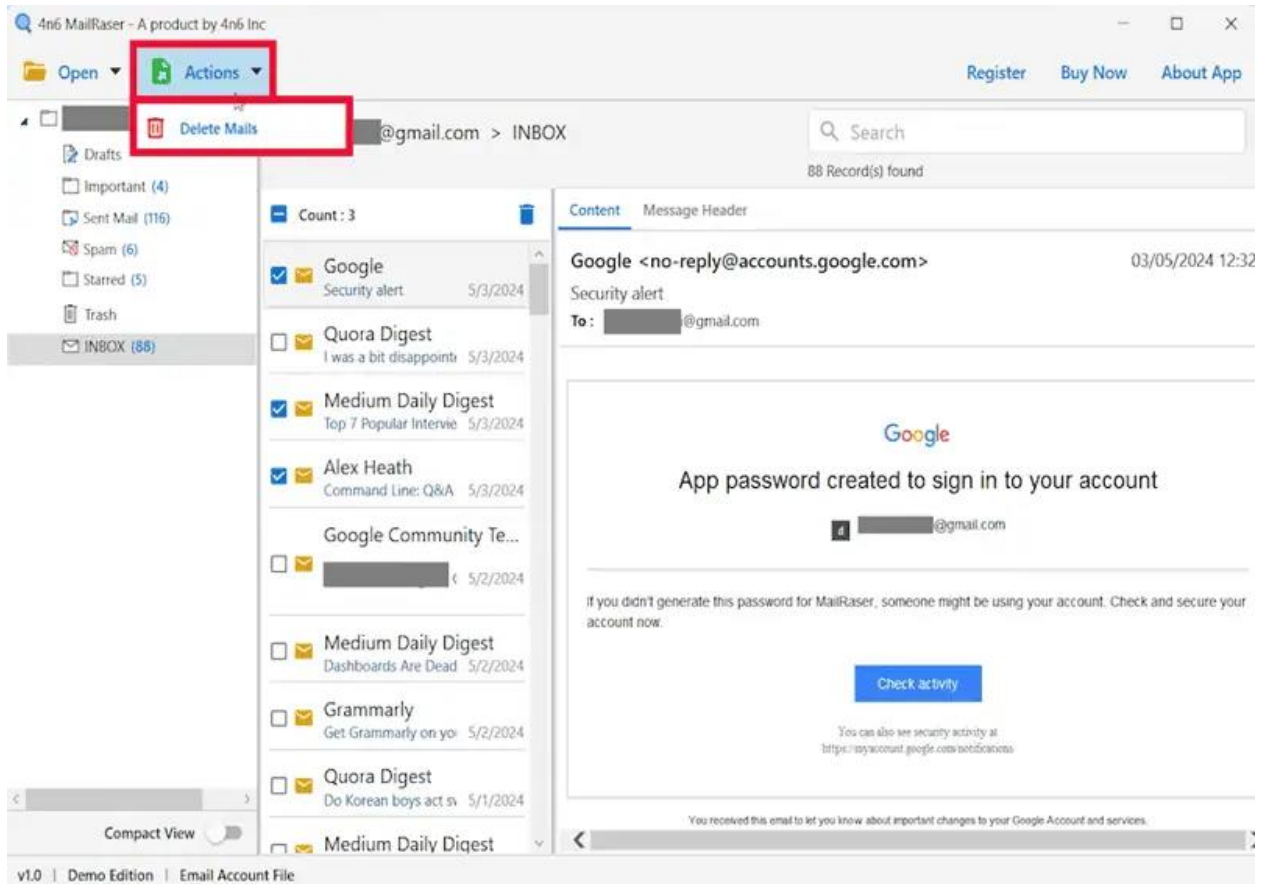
4n6 MailRaser - A product by 4n6 Inc

Open ▾ Actions ▾

Register Buy Now About App

Delete Mails

@gmail.com > INBOX

Search

88 Record(s) found

Drafts
Important (4)
Sent Mail (116)
Spam (6)
Starred (5)
Trash
INBOX (88)

Count : 3

Google
Security alert 5/3/2024

Quora Digest
I was a bit disappointe 5/3/2024

Medium Daily Digest
Top 7 Popular Intervie 5/3/2024

Alex Heath
Command Line: Q&A 5/3/2024

Google Community Te...
5/2/2024

Medium Daily Digest
Dashboards Are Dead 5/2/2024

Grammarly
Get Grammarly on yo 5/2/2024

Quora Digest
Do Korean boys act s 5/1/2024

Medium Daily Digest

Content Message Header

Google <no-reply@accounts.google.com> 03/05/2024 12:32

Security alert

To : @gmail.com

Google

App password created to sign in to your account

@gmail.com

If you didn't generate this password for MailRaser, someone might be using your account. Check and secure your account now.

Check activity

You can also see security activity at https://myaccount.google.com/notifications

You received this email to let you know about important changes to your Google Account and services.

Compact View

v1.0 | Demo Edition | Email Account File